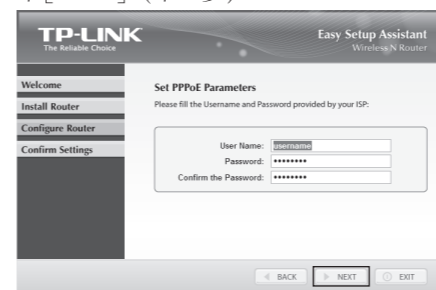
TP-LINK
The Reliable Choice

Easy Setup Assistant
Wireless N Router

Welcome
Install Router
Configure Router
Confirm Settings

Set PPPoE Parameters
Please fill the Username and Password provided by your ISP:

User Name: username
Password: ••••••••
Confirm the Password: ••••••••

BACK
NEXT
EXIT